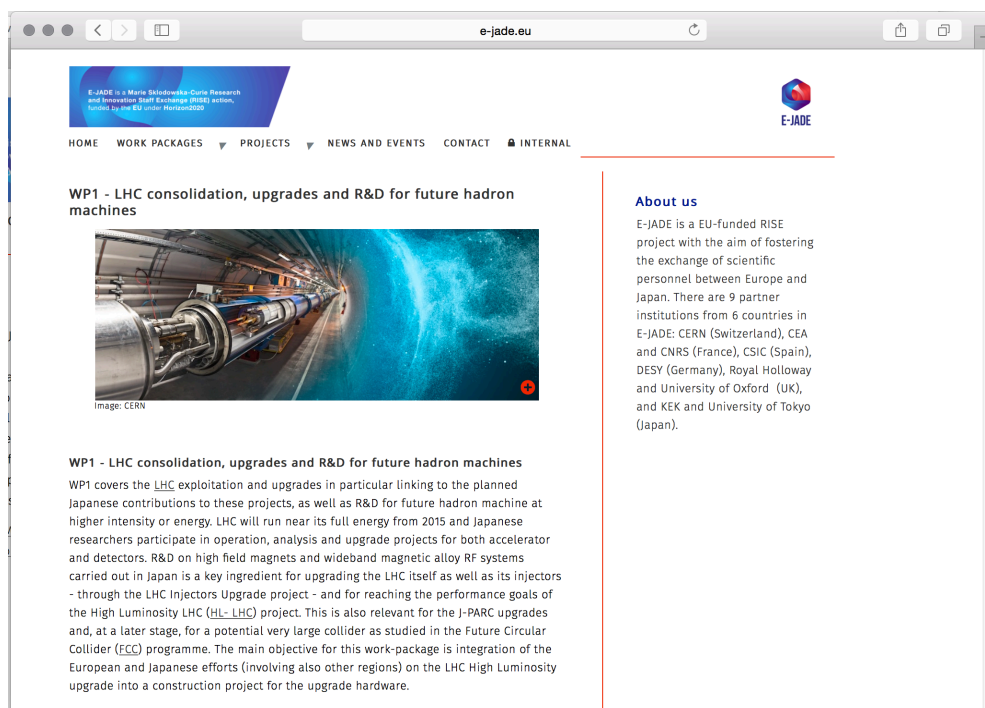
e-jade.eu

E-JADE is a Marie Sklodowska-Curie Research and Innovation Staff Exchange (RISE) action, funded by the EU under Horizon2020

E-JADE

HOME WORK PACKAGES PROJECTS NEWS AND EVENTS CONTACT INTERNAL

WP1 - LHC consolidation, upgrades and R&D for future hadron machines

Image: CERN

WP1 - LHC consolidation, upgrades and R&D for future hadron machines

WP1 covers the LHC exploitation and upgrades in particular linking to the planned Japanese contributions to these projects, as well as R&D for future hadron machine at higher intensity or energy. LHC will run near its full energy from 2015 and Japanese researchers participate in operation, analysis and upgrade projects for both accelerator and detectors. R&D on high field magnets and wideband magnetic alloy RF systems carried out in Japan is a key ingredient for upgrading the LHC itself as well as its injectors - through the LHC Injectors Upgrade project - and for reaching the performance goals of the High Luminosity LHC (HL- LHC) project. This is also relevant for the J-PARC upgrades and, at a later stage, for a potential very large collider as studied in the Future Circular Collider (FCC) programme. The main objective for this work-package is integration of the European and Japanese efforts (involving also other regions) on the LHC High Luminosity upgrade into a construction project for the upgrade hardware.

About us

E-JADE is a EU-funded RISE project with the aim of fostering the exchange of scientific personnel between Europe and Japan. There are 9 partner institutions from 6 countries in E-JADE: CERN (Switzerland), CEA and CNRS (France), CSIC (Spain), DESY (Germany), Royal Holloway and University of Oxford (UK), and KEK and University of Tokyo (Japan).